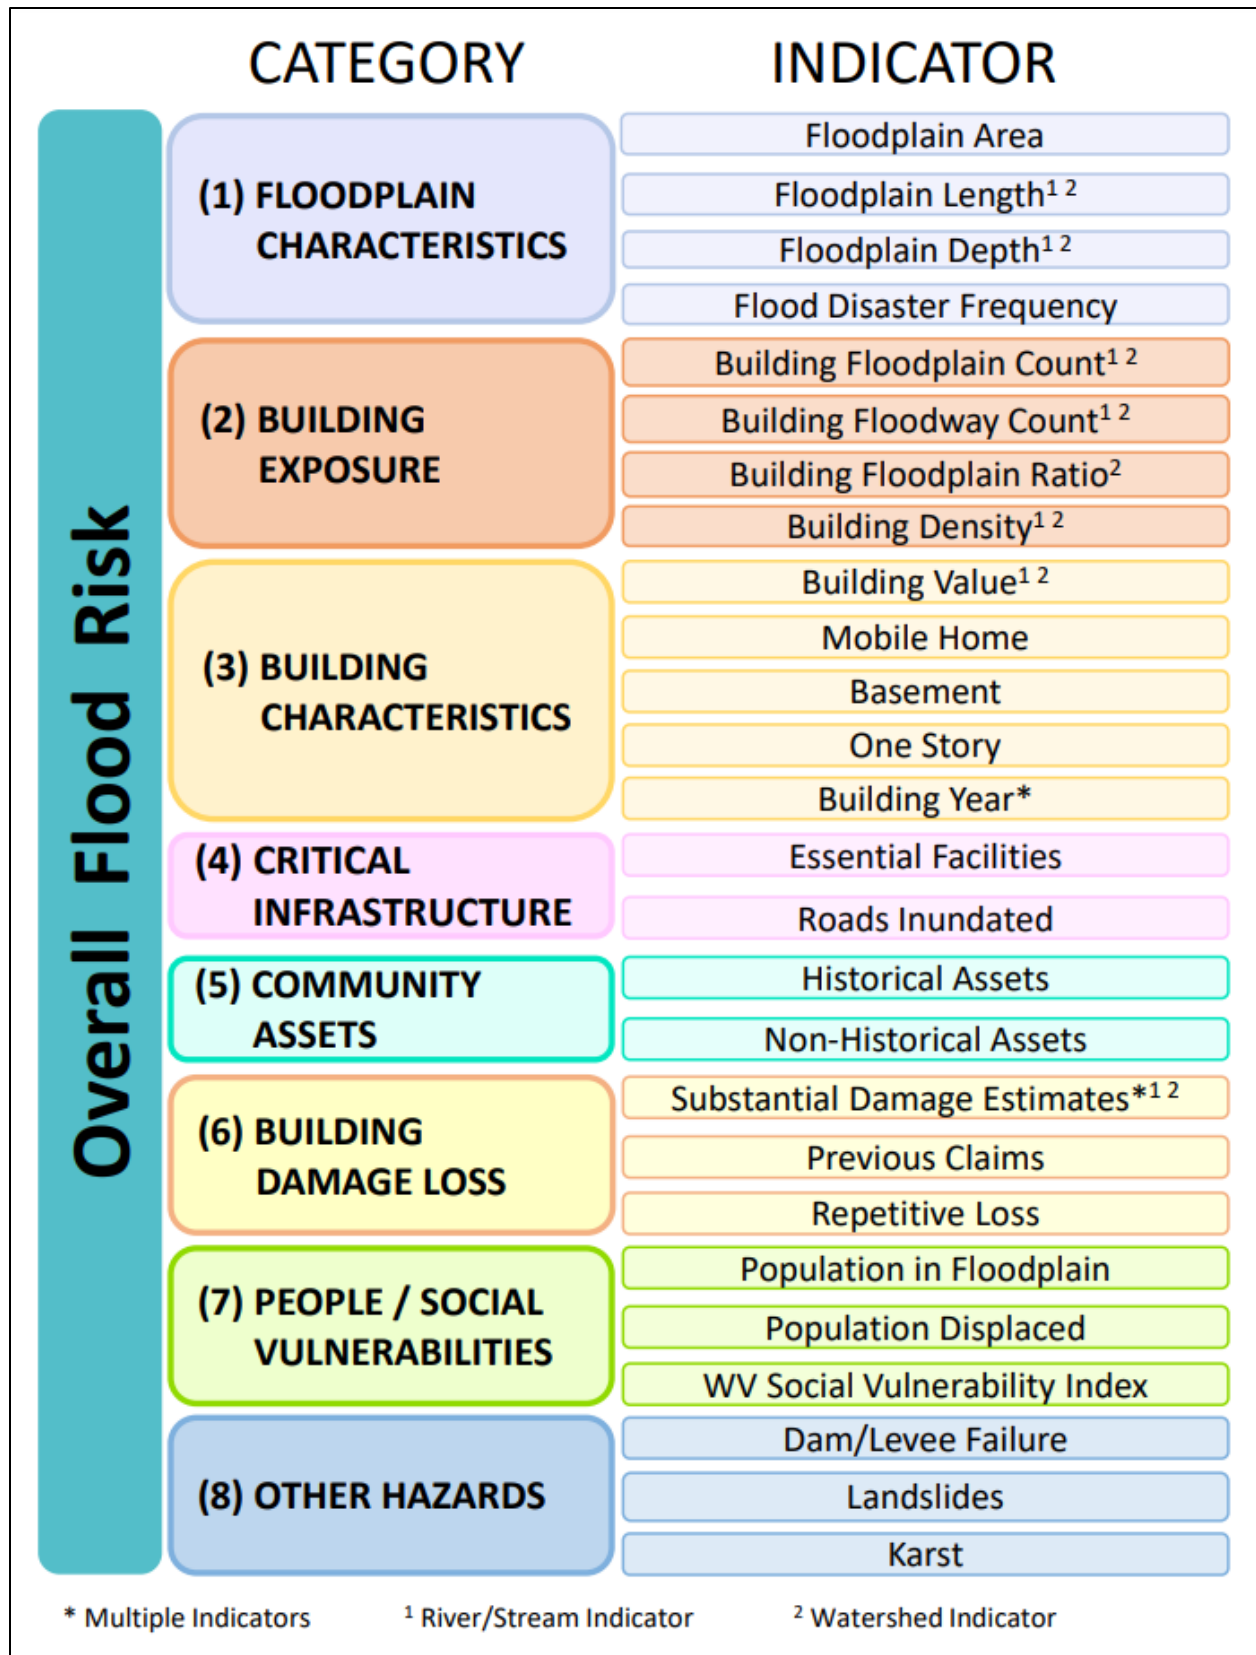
CATEGORY

INDICATOR

Overall Flood Risk

(1) FLOODPLAIN CHARACTERISTICS

Floodplain Area
Floodplain Length$^{1\ 2}$
Floodplain Depth$^{1\ 2}$
Flood Disaster Frequency

(2) BUILDING EXPOSURE

Building Floodplain Count$^{1\ 2}$
Building Floodway Count$^{1\ 2}$
Building Floodplain Ratio$^{2}$
Building Density$^{1\ 2}$

(3) BUILDING CHARACTERISTICS

Building Value$^{1\ 2}$
Mobile Home
Basement
One Story
Building Year*

(4) CRITICAL INFRASTRUCTURE

Essential Facilities
Roads Inundated

(5) COMMUNITY ASSETS

Historical Assets
Non-Historical Assets

(6) BUILDING DAMAGE LOSS

Substantial Damage Estimates*$^{1\ 2}$
Previous Claims
Repetitive Loss

(7) PEOPLE / SOCIAL VULNERABILITIES

Population in Floodplain
Population Displaced
WV Social Vulnerability Index

(8) OTHER HAZARDS

Dam/Levee Failure
Landslides
Karst

* Multiple Indicators

$^{1}$ River/Stream Indicator

$^{2}$ Watershed Indicator